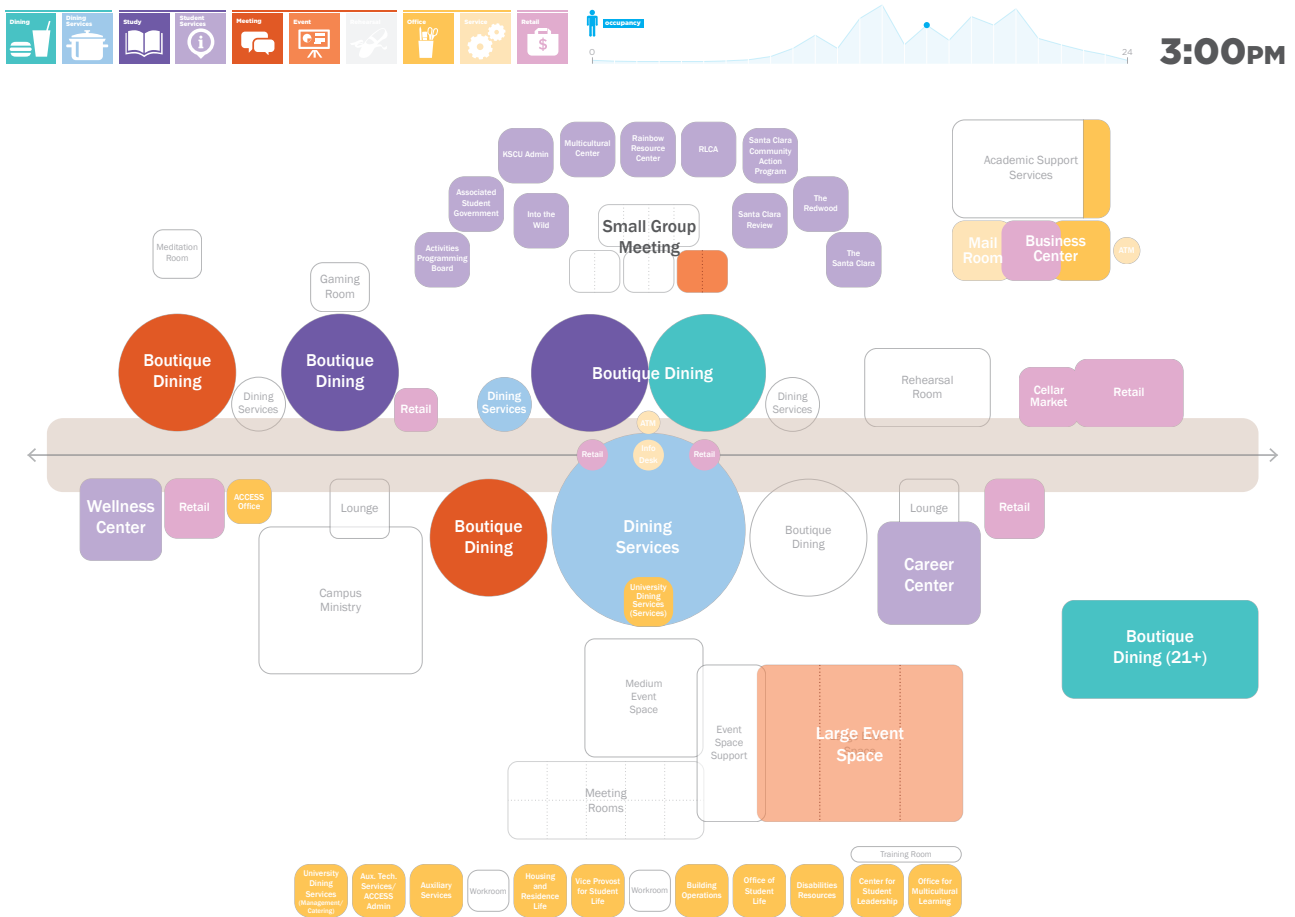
Dining
Dining Services
Study
Student Services
Meeting
Event
Rehearsal
Office
Service
Retail
occupancy
0
24
3:00PM

KSCU Admin
Multicultural Center
Rainbow Resource Center
RLCA
Santa Clara Community Action Program
Associated Student Government
Into the Wild
Small Group Meeting
Santa Clara Review
The Redwood
Activities Programming Board
The Santa Clara
Academic Support Services
Mail Room
Business Center
ATM
Meditation Room
Gaming Room
Boutique Dining
Boutique Dining
Dining Services
Retail
Dining Services
Boutique Dining
Dining Services
Rehearsal Room
Cellar Market
Retail
ATM
Retail
Info Desk
Retail
Wellness Center
Retail
ACCESS Office
Lounge
Boutique Dining
Dining Services
Boutique Dining
Lounge
Retail
Career Center
Campus Ministry
University Dining Services (Services)
Boutique Dining (21+)
Medium Event Space
Event Space Support
Large Event Space
Meeting Rooms
Training Room
University Dining Services (Management/Catering)
Aux. Tech. Services/ ACCESS Admin
Auxiliary Services
Workroom
Housing and Residence Life
Vice Provost for Student Life
Workroom
Building Operations
Office of Student Life
Disabilities Resources
Center for Student Leadership
Office for Multicultural Learning